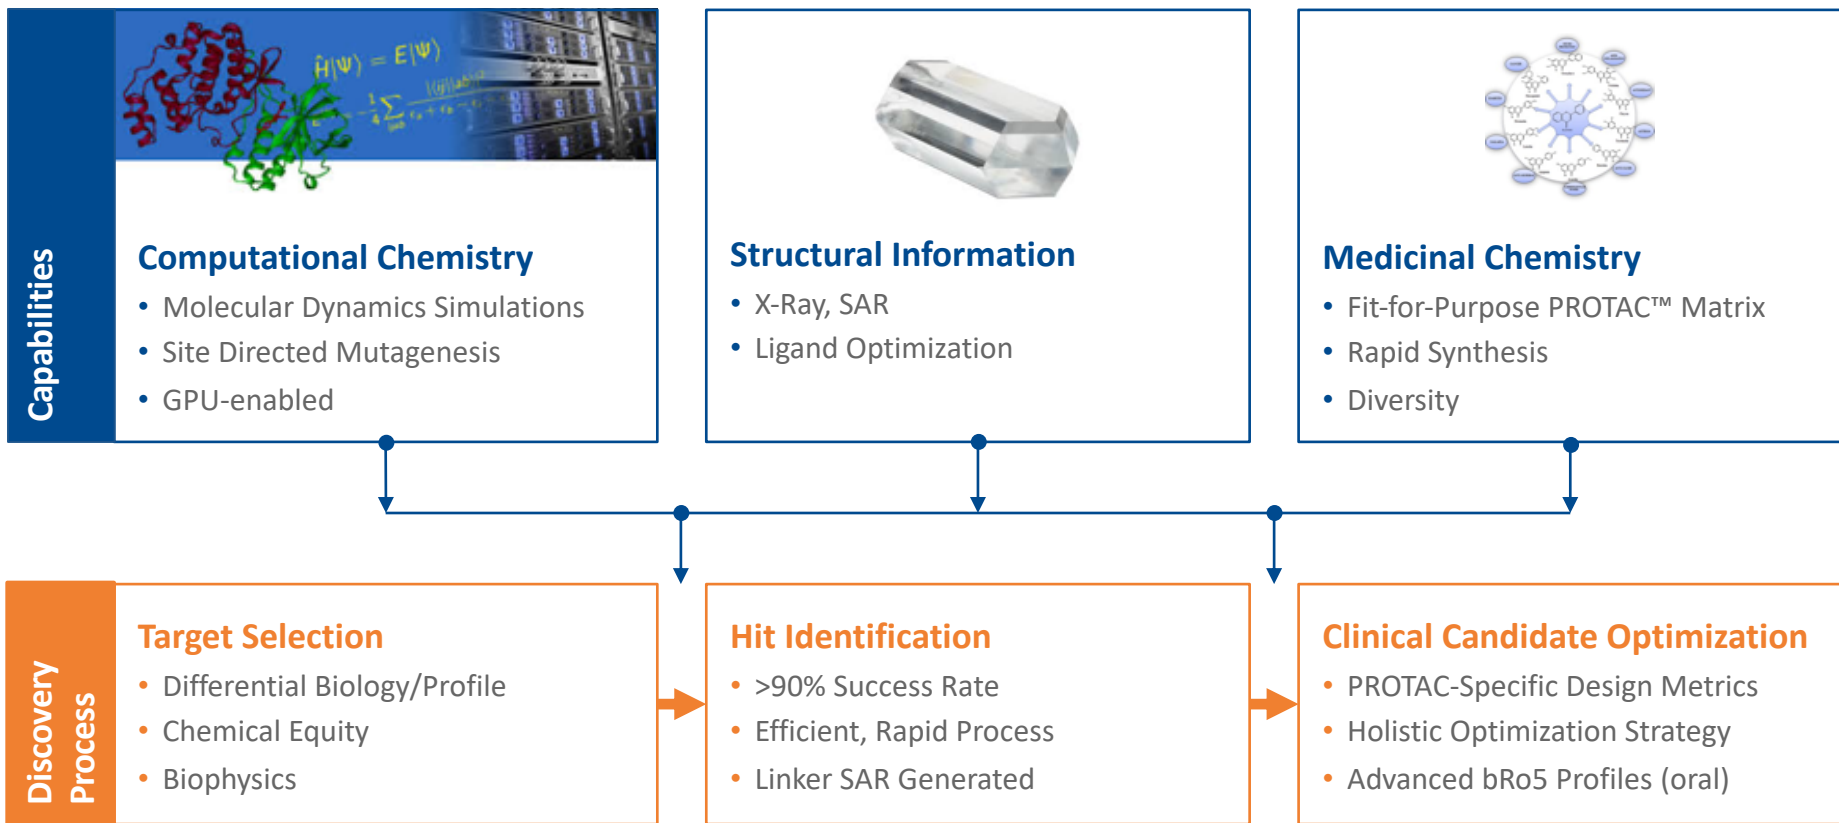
Capabilities

$\hat{H}|\Psi\rangle = E|\Psi\rangle$

Computational Chemistry
• Molecular Dynamics Simulations
• Site Directed Mutagenesis
• GPU-enabled

Structural Information
• X-Ray, SAR
• Ligand Optimization

Medicinal Chemistry
• Fit-for-Purpose PROTAC™ Matrix
• Rapid Synthesis
• Diversity

Discovery Process

Target Selection
• Differential Biology/Profile
• Chemical Equity
• Biophysics

Hit Identification
• >90% Success Rate
• Efficient, Rapid Process
• Linker SAR Generated

Clinical Candidate Optimization
• PROTAC-Specific Design Metrics
• Holistic Optimization Strategy
• Advanced bRo5 Profiles (oral)